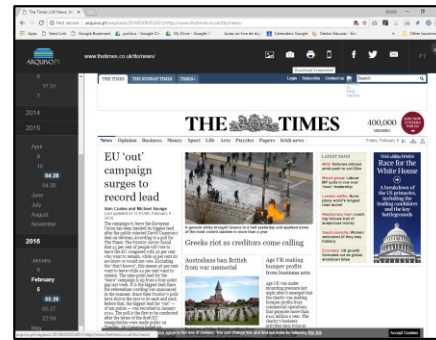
The Times | UK News, W ×

Not secure | arquivo.pt/wayback/20160205160513/http://www.thetimes.co.uk/tto/news/

Apps | Send Link | Google Bookmark | Google Dr... | My Drive - Google | Calendário Google | Gestor Educativo

ARQUIVO.PT

www.thetimes.co.uk/tto/news/

2017
2014
2015
April
10
04:28
04:30
June
July
August
November
2016
January
February
5
05:28
05:27
22:08
May

THE TIMES | THE SUNDAY TIMES | TIMES+

Login | Subscribe | Contact us

THE TIMES

400,000

News | Opinion | Business | Money | Sport | Life | Arts | Puzzles | Papers | Irish news

EU 'out' campaign surges to record lead

Sam Coates and Michael Savage

Greeks riot as creditors come calling

Australians ban British from war memorial

Age UK making bumper profits from business arm

LATEST NEWS

Race for the White House

A breakdown of the US primaries, including the leading candidates and battlegrounds

Accept Cookies